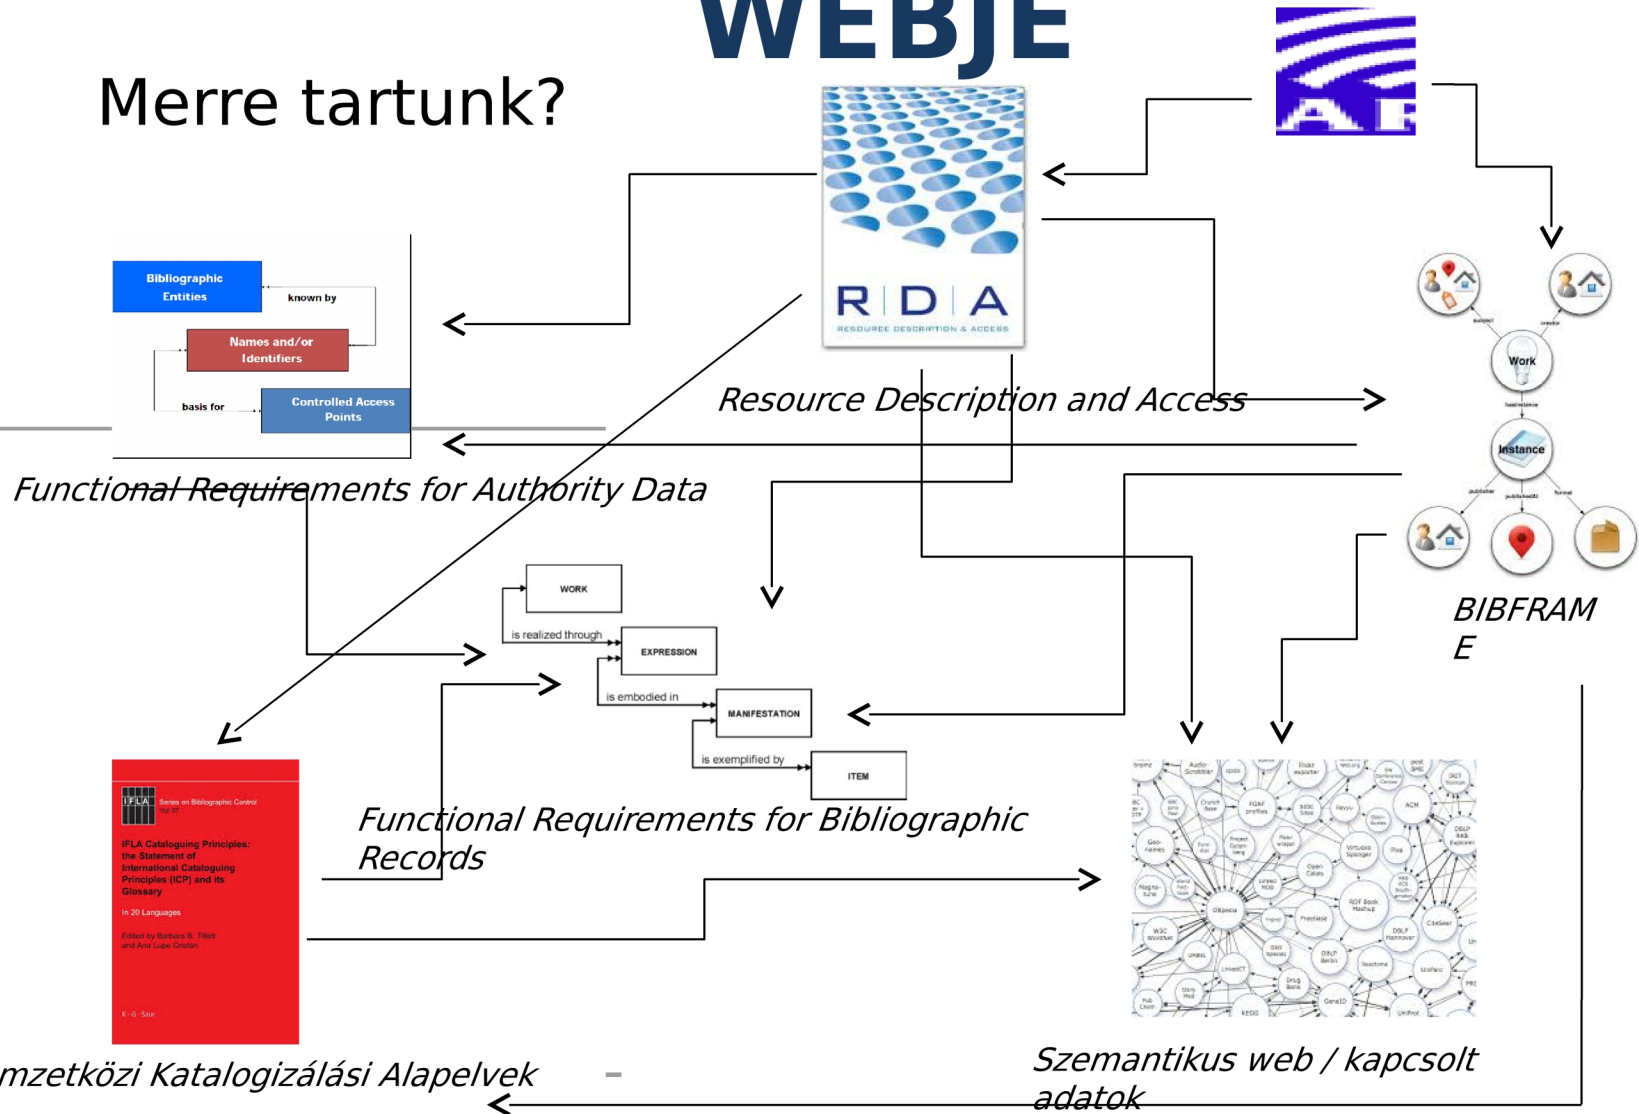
WEBJE

Merre tartunk?

R D A
RESOURCE DESCRIPTION & ACCESS

Resource Description and Access

Bibliographic Entities
known by
Names and/or Identifiers
basis for
Controlled Access Points

Functional Requirements for Authority Data

Work
Instance

BIBFRAM E

WORK
is realized through
EXPRESSION
is embodied in
MANIFESTATION
is exemplified by
ITEM

Functional Requirements for Bibliographic Records

IFLA
Series on Bibliographic Control Vol 37
IFLA Cataloguing Principles: the Statement of International Cataloguing Principles (ICP) and its Glossary
In 20 Languages
Edited by Barbara B. Tillett and Ana Lupe Cristán
K · G · Saur

mzetközi Katalogizálási Alapelvek

Szemantikus web / kapcsolt adatok